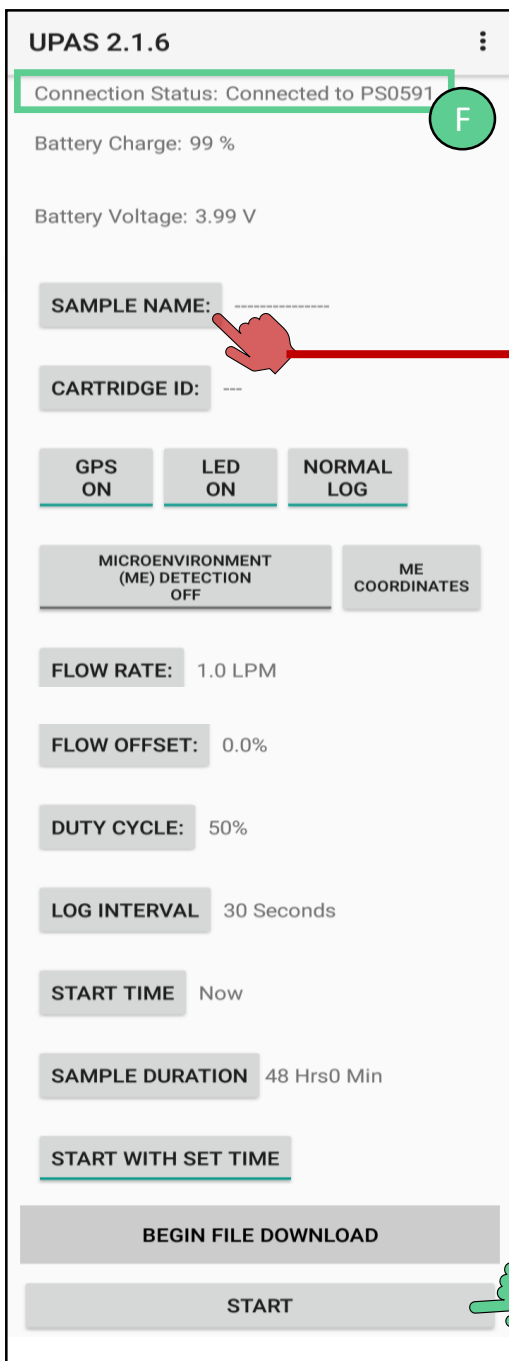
UPAS 2.1.6

Connection Status: Connected to PS0591

F

Battery Charge: 99 %

Battery Voltage: 3.99 V

SAMPLE NAME: --------------

CARTRIDGE ID: ---

GPS ON

LED ON

NORMAL LOG

MICROENVIRONMENT (ME) DETECTION OFF

ME COORDINATES

FLOW RATE: 1.0 LPM

FLOW OFFSET: 0.0%

DUTY CYCLE: 50%

LOG INTERVAL 30 Seconds

START TIME Now

SAMPLE DURATION 48 Hrs0 Min

START WITH SET TIME

BEGIN FILE DOWNLOAD

START